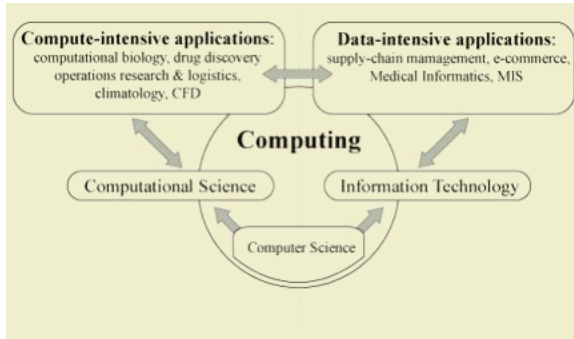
Compute-intensive applications:
computational biology, drug discovery operations research & logistics, climatology, CFD

Data-intensive applications:
supply-chain mamagement, e-commerce, Medical Informatics, MIS

Computing

Computational Science

Information Technology

Computer Science